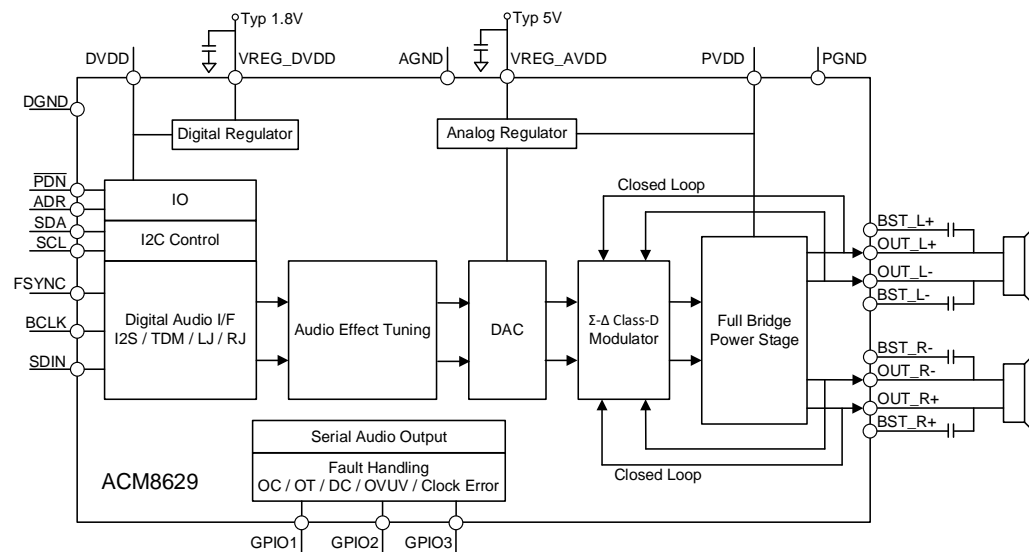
Typ 1.8V
Typ 5V
DVDD
VREG_DVDD
AGND
VREG_AVDD
PVDD
PGND
DGND
Digital Regulator
Analog Regulator
$\overline{PDN}$
ADR
SDA
SCL
IO
I2C Control
Closed Loop
BST_L+
OUT_L+
OUT_L-
BST_L-
FSYNC
BCLK
SDIN
Digital Audio I/F
I2S / TDM / LJ / RJ
Audio Effect Tuning
DAC
Σ-Δ Class-D
Modulator
Full Bridge
Power Stage
BST_R-
OUT_R-
OUT_R+
BST_R+
Serial Audio Output
Fault Handling
OC / OT / DC / OVUV / Clock Error
Closed Loop
ACM8629
GPIO1
GPIO2
GPIO3